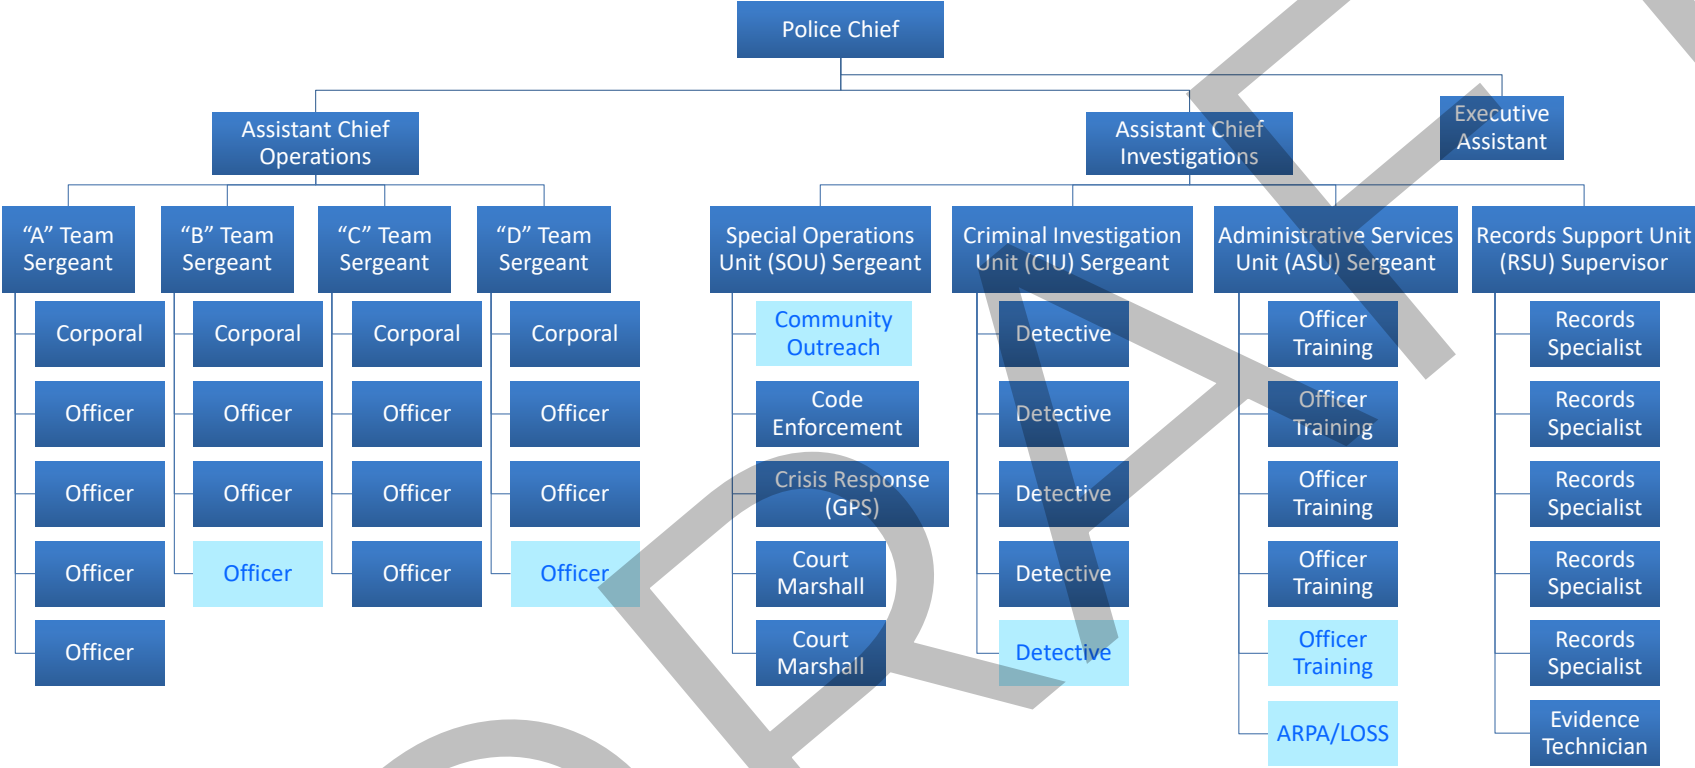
Police Chief

Assistant Chief Operations

Assistant Chief Investigations

Executive Assistant

“A” Team Sergeant

Corporal

Officer

Officer

Officer

Officer

“B” Team Sergeant

Corporal

Officer

Officer

Officer

“C” Team Sergeant

Corporal

Officer

Officer

Officer

“D” Team Sergeant

Corporal

Officer

Officer

Officer

Special Operations Unit (SOU) Sergeant

Community Outreach

Code Enforcement

Crisis Response (GPS)

Court Marshall

Court Marshall

Criminal Investigation Unit (CIU) Sergeant

Detective

Detective

Detective

Detective

Detective

Administrative Services Unit (ASU) Sergeant

Officer Training

Officer Training

Officer Training

Officer Training

Officer Training

ARPA/LOSS

Records Support Unit (RSU) Supervisor

Records Specialist

Records Specialist

Records Specialist

Records Specialist

Records Specialist

Evidence Technician

DRAFT